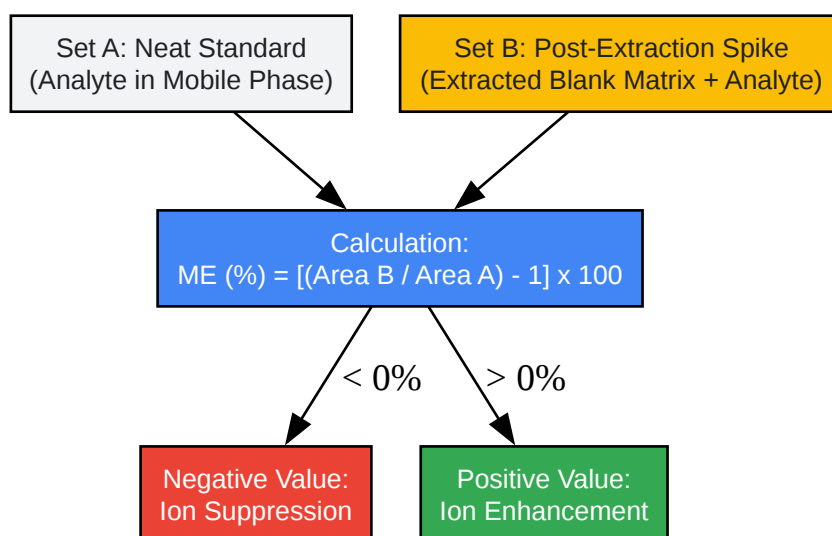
Set A: Neat Standard
(Analyte in Mobile Phase)

Set B: Post-Extraction Spike
(Extracted Blank Matrix + Analyte)

Calculation:
ME (%) = [(Area B / Area A) - 1] x 100

< 0%

> 0%

Negative Value:
Ion Suppression

Positive Value:
Ion Enhancement